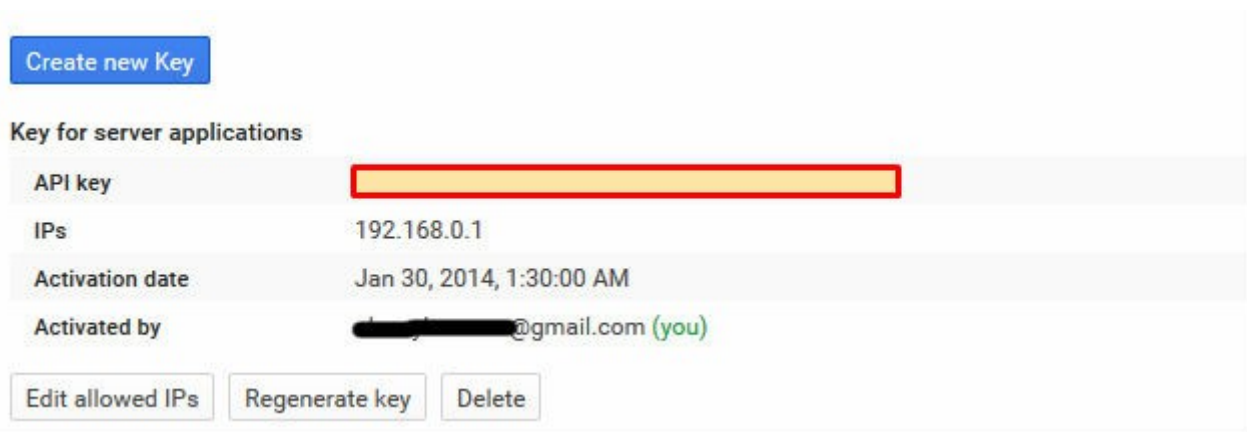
Create new Key

Key for server applications

| | |
|---|---|
| API key | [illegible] |
| IPs | 192.168.0.1 |
| Activation date | Jan 30, 2014, 1:30:00 AM |
| Activated by | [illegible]@gmail.com (you) |

Edit allowed IPs Regenerate key Delete